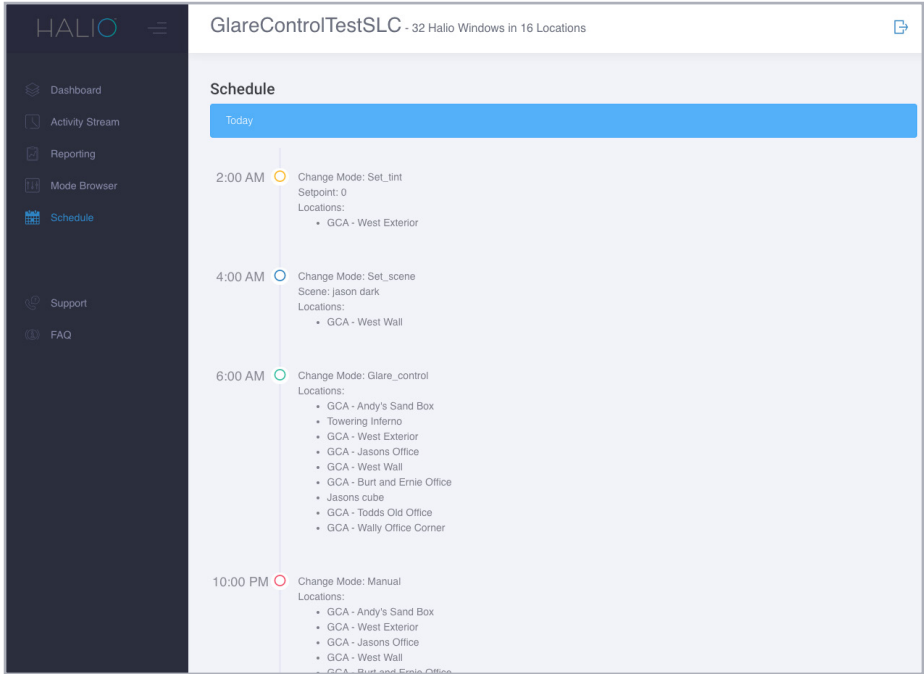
HALIO

Dashboard
Activity Stream
Reporting
Mode Browser
Schedule

Support
FAQ

GlareControlTestSLC - 32 Halio Windows in 16 Locations

Schedule

Today

2:00 AM Change Mode: Set_tint
Setpoint: 0
Locations:
• GCA - West Exterior

4:00 AM Change Mode: Set_scene
Scene: jason dark
Locations:
• GCA - West Wall

6:00 AM Change Mode: Glare_control
Locations:
• GCA - Andy's Sand Box
• Towering Inferno
• GCA - West Exterior
• GCA - Jasons Office
• GCA - West Wall
• GCA - Burt and Ernie Office
• Jasons cube
• GCA - Todds Old Office
• GCA - Wally Office Corner

10:00 PM Change Mode: Manual
Locations:
• GCA - Andy's Sand Box
• GCA - West Exterior
• GCA - Jasons Office
• GCA - West Wall
• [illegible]